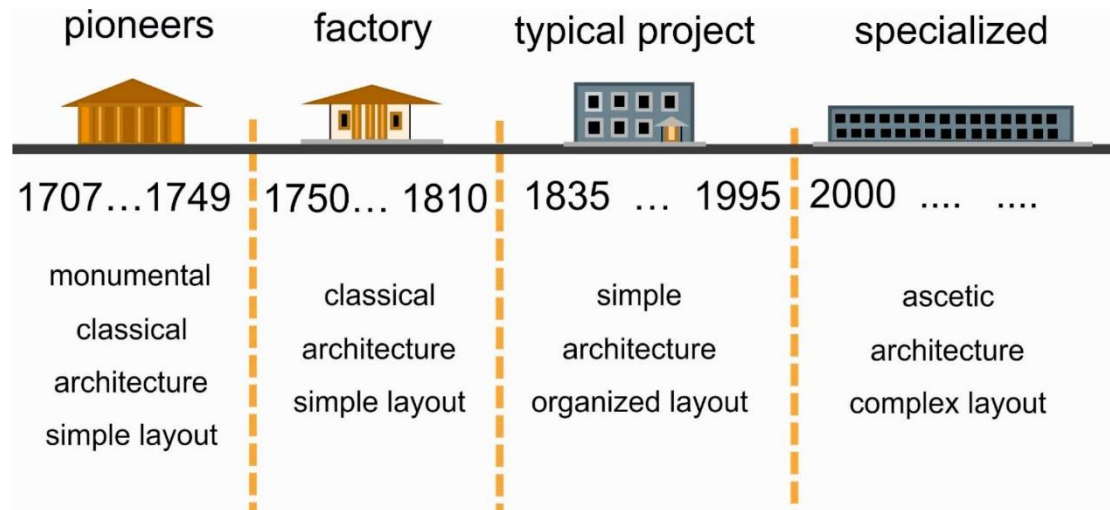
pioneers

1707…1749

monumental classical architecture simple layout

factory

1750… 1810

classical architecture simple layout

typical project

1835 … 1995

simple architecture organized layout

specialized

2000 .... ....

ascetic architecture complex layout